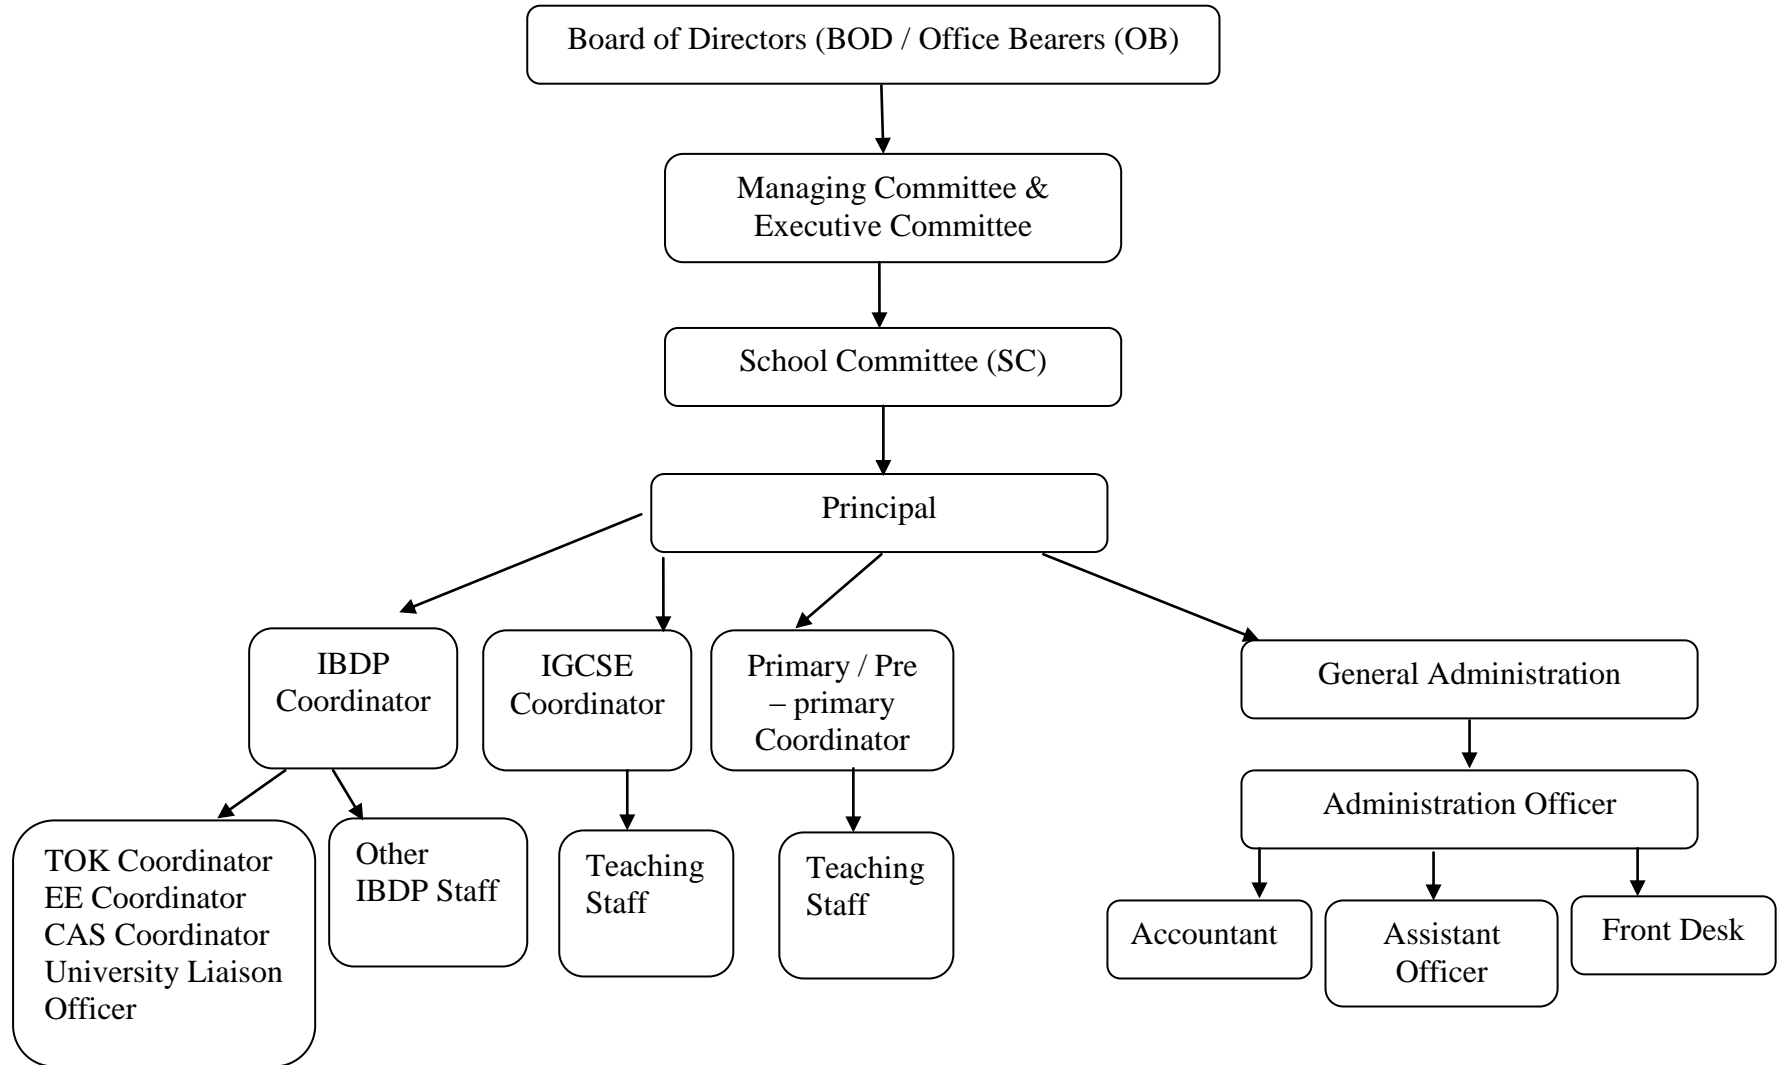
Board of Directors (BOD / Office Bearers (OB)

Managing Committee & Executive Committee

School Committee (SC)

Principal

IBDP Coordinator

IGCSE Coordinator

Primary / Pre – primary Coordinator

General Administration

TOK Coordinator
EE Coordinator
CAS Coordinator
University Liaison Officer

Other IBDP Staff

Teaching Staff

Teaching Staff

Administration Officer

Accountant

Assistant Officer

Front Desk